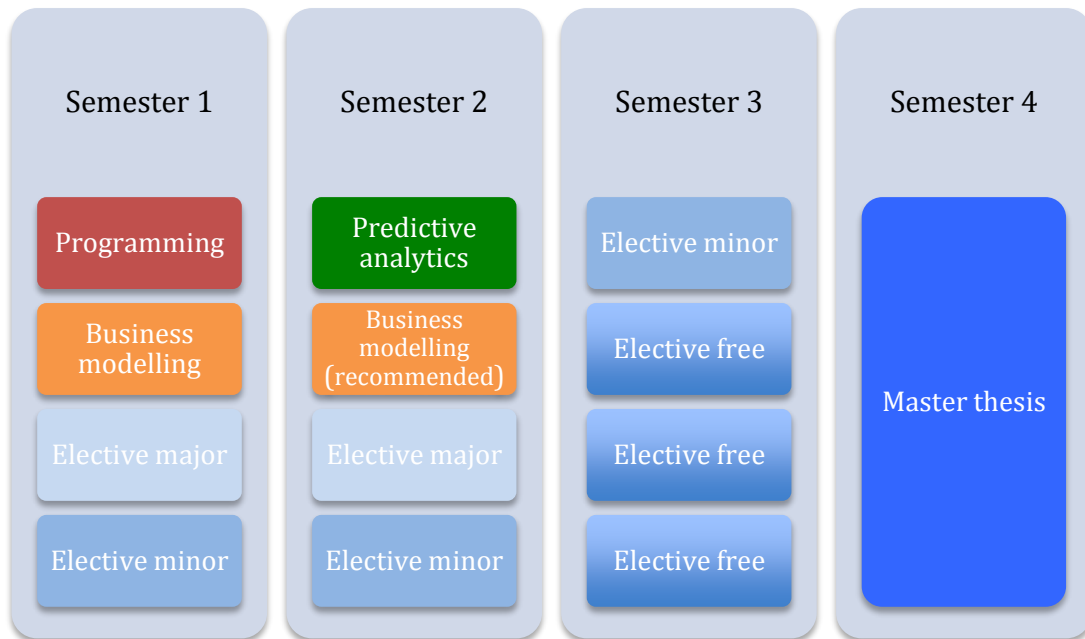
Semester 1

Programming

Business modelling

Elective major

Elective minor

Semester 2

Predictive analytics

Business modelling (recommended)

Elective major

Elective minor

Semester 3

Elective minor

Elective free

Elective free

Elective free

Semester 4

Master thesis